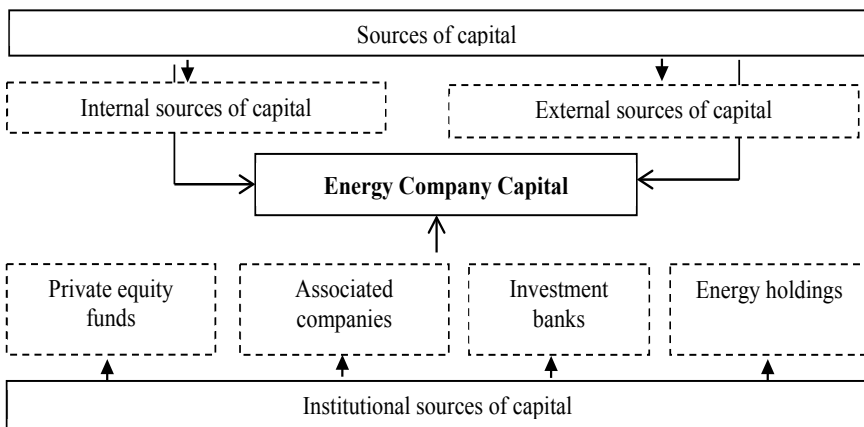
Sources of capital

Internal sources of capital

External sources of capital

Energy Company Capital

Private equity funds

Associated companies

Investment banks

Energy holdings

Institutional sources of capital